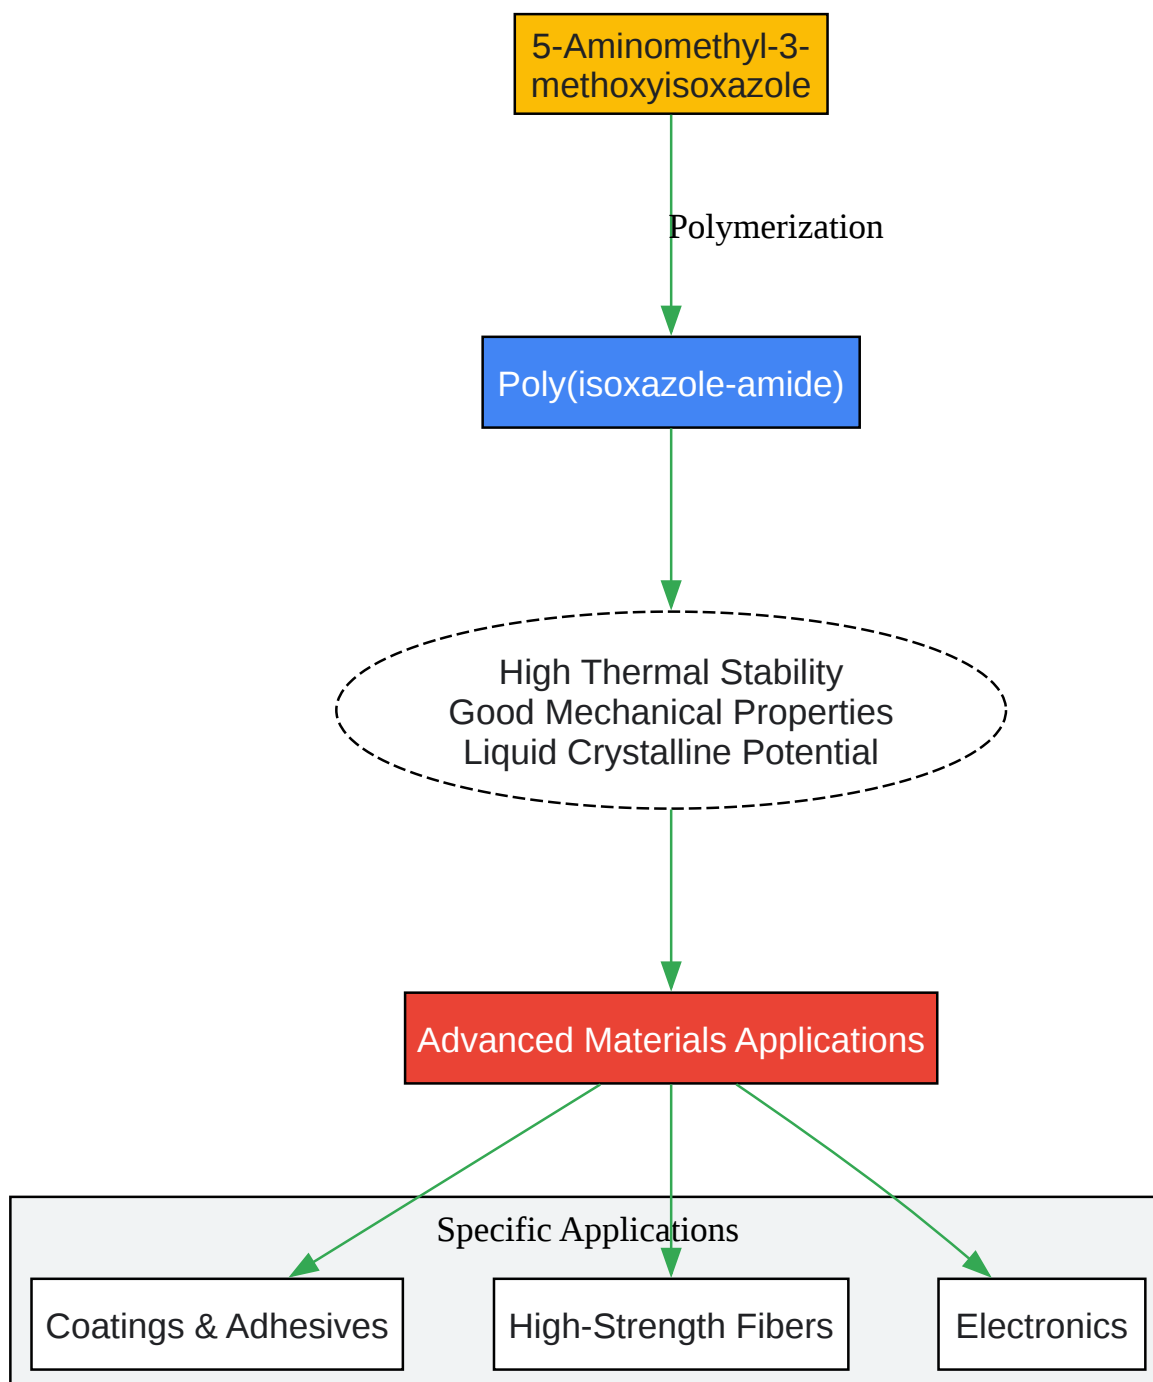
5-Aminomethyl-3-methoxyisoxazole

Polymerization

Poly(isoxazole-amide)

High Thermal Stability
Good Mechanical Properties
Liquid Crystalline Potential

Advanced Materials Applications

Specific Applications

Coatings & Adhesives

High-Strength Fibers

Electronics